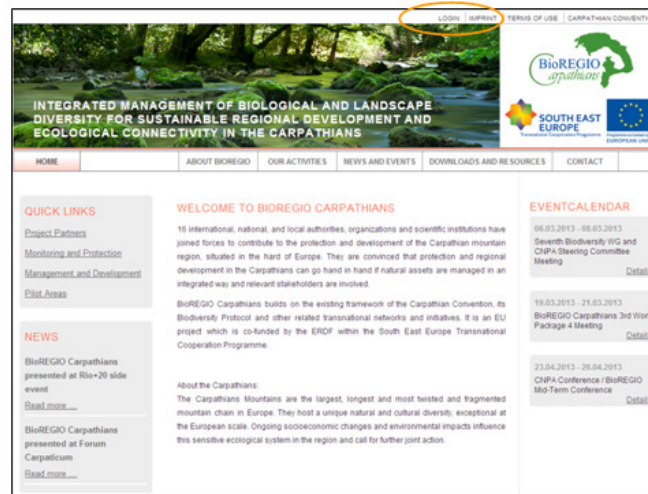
LOGIN | IMPRINT | TERMS OF USE | CARPATHIAN CONVENTI

INTEGRATED MANAGEMENT OF BIOLOGICAL AND LANDSCAPE DIVERSITY FOR SUSTAINABLE REGIONAL DEVELOPMENT AND ECOLOGICAL CONNECTIVITY IN THE CARPATHIANS

BioREGIO Carpathians

SOUTH EAST EUROPE
Transnational Cooperation Programme

EUROPEAN UNI

HOME | ABOUT BIOREGIO | OUR ACTIVITIES | NEWS AND EVENTS | DOWNLOADS AND RESOURCES | CONTACT

QUICK LINKS

Project Partners

Monitoring and Protection

Management and Development

Pilot Areas

NEWS

BioREGIO Carpathians presented at Rio+20 side event

Read more ...

BioREGIO Carpathians presented at Forum Carpaticum

Read more ...

WELCOME TO BIOREGIO CARPATHIANS

16 international, national, and local authorities, organizations and scientific institutions have joined forces to contribute to the protection and development of the Carpathian mountain region, situated in the hard of Europe. They are convinced that protection and regional development in the Carpathians can go hand in hand if natural assets are managed in an integrated way and relevant stakeholders are involved.

BioREGIO Carpathians builds on the existing framework of the Carpathian Convention, its Biodiversity Protocol and other related transnational networks and initiatives. It is an EU project which is co-funded by the ERDF within the South East Europe Transnational Cooperation Programme.

About the Carpathians:
The Carpathians Mountains are the largest, longest and most twisted and fragmented mountain chain in Europe. They host a unique natural and cultural diversity, exceptional at the European scale. Ongoing socioeconomic changes and environmental impacts influence this sensitive ecological system in the region and call for further joint action.

EVENTCALENDAR

06.03.2013 - 08.03.2013
Seventh Biodiversity WG and CNPA Steering Committee Meeting
Detail

19.03.2013 - 21.03.2013
BioREGIO Carpathians 3rd Wor Package 4 Meeting
Detail

23.04.2013 - 26.04.2013
CNPA Conference / BioREGIO Mid-Term Conference
Detail